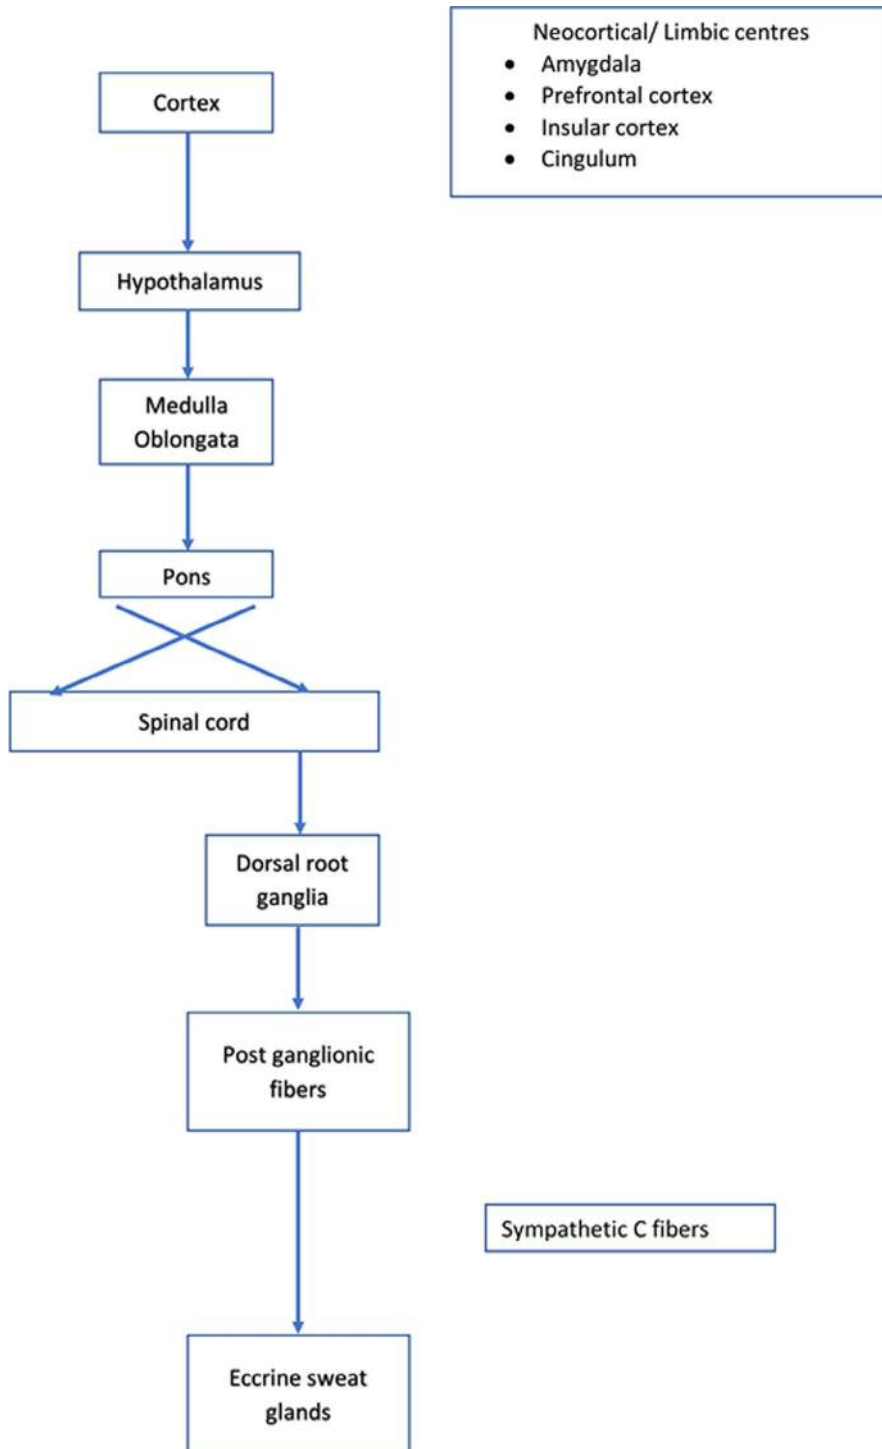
Neocortical/ Limbic centres
- Amygdala
- Prefrontal cortex
- Insular cortex
- Cingulum

Cortex

Hypothalamus

Medulla Oblongata

Pons

Spinal cord

Dorsal root ganglia

Post ganglionic fibers

Sympathetic C fibers

Eccrine sweat glands